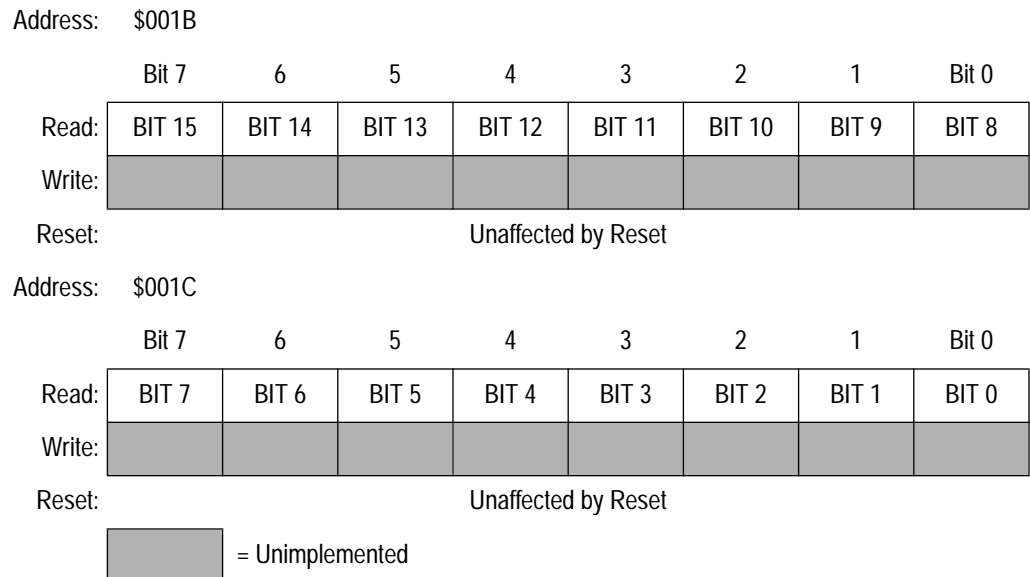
Address: \$001B

| | Bit 7 | 6 | 5 | 4 | 3 | 2 | 1 | Bit 0 |
|---|---|---|---|---|---|---|---|---|
| Read: | BIT 15 | BIT 14 | BIT 13 | BIT 12 | BIT 11 | BIT 10 | BIT 9 | BIT 8 |
| Write: | | | | | | | | |
| Reset: | Unaffected by Reset | | | | | | | |

Address: \$001C

| | Bit 7 | 6 | 5 | 4 | 3 | 2 | 1 | Bit 0 |
|---|---|---|---|---|---|---|---|---|
| Read: | BIT 7 | BIT 6 | BIT 5 | BIT 4 | BIT 3 | BIT 2 | BIT 1 | BIT 0 |
| Write: | | | | | | | | |
| Reset: | Unaffected by Reset | | | | | | | |

= Unimplemented